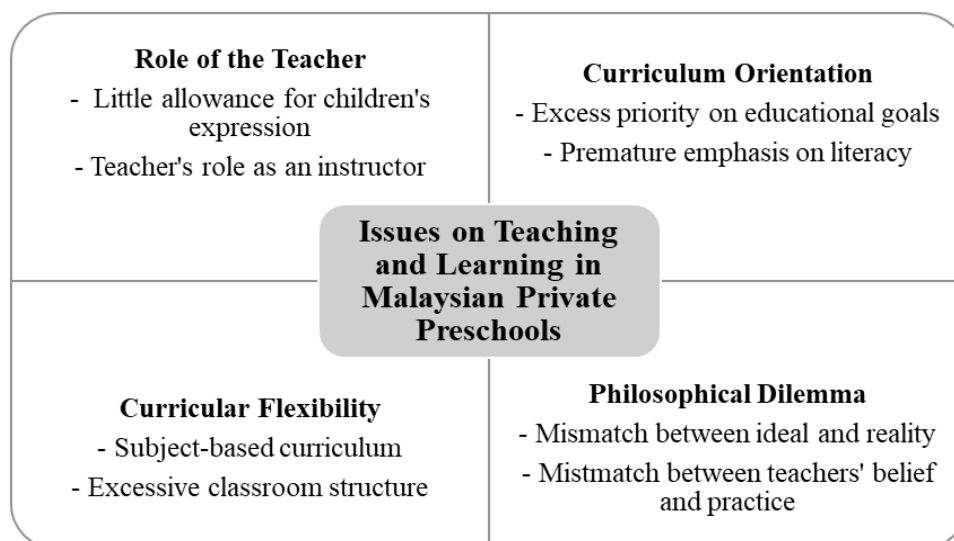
**Role of the Teacher**
- Little allowance for children's expression
- Teacher's role as an instructor

**Curriculum Orientation**
- Excess priority on educational goals
- Premature emphasis on literacy

**Issues on Teaching and Learning in Malaysian Private Preschools**

**Curricular Flexibility**
- Subject-based curriculum
- Excessive classroom structure

**Philosophical Dilemma**
- Mismatch between ideal and reality
- Mistmatch between teachers' belief and practice